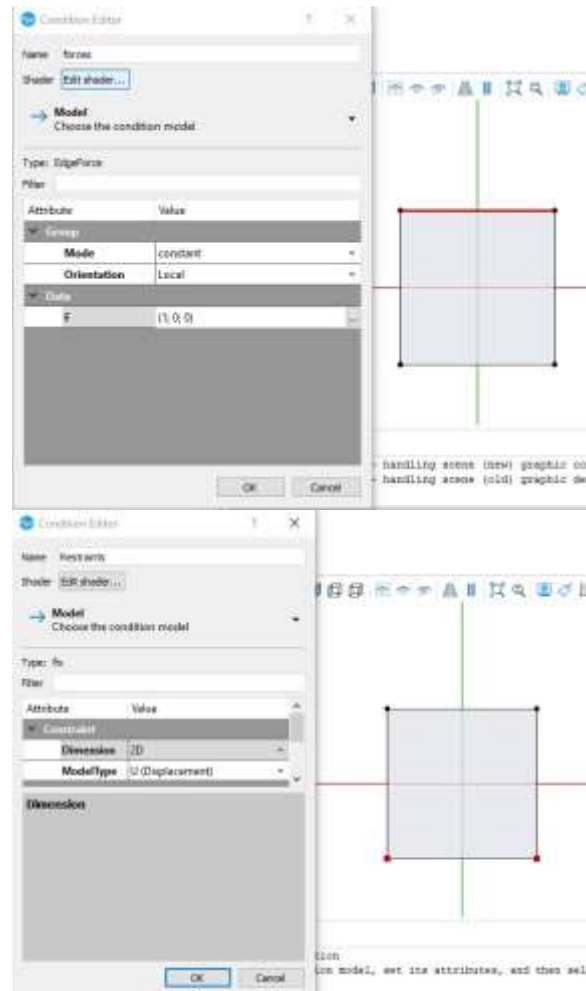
Condition Editor ? ×

Name forces

Shader Edit shader...

Model
Choose the condition model

Type: EdgeForce

Filter

| Attribute | Value |
|---|---|
| Group | |
| Mode | constant |
| Orientation | Local |
| Data | |
| F | (1; 0; 0) |

OK Cancel

handling scene (new) graphic co
handling scene (old) graphic de

Condition Editor ? ×

Name Restraints

Shader Edit shader...

Model
Choose the condition model

Type: fix

Filter

| Attribute | Value |
|---|---|
| Constraint | |
| Dimension | 2D |
| ModelType | U (Displacement) |

Dimension

OK Cancel

tion
on model, set its attributes, and then sel